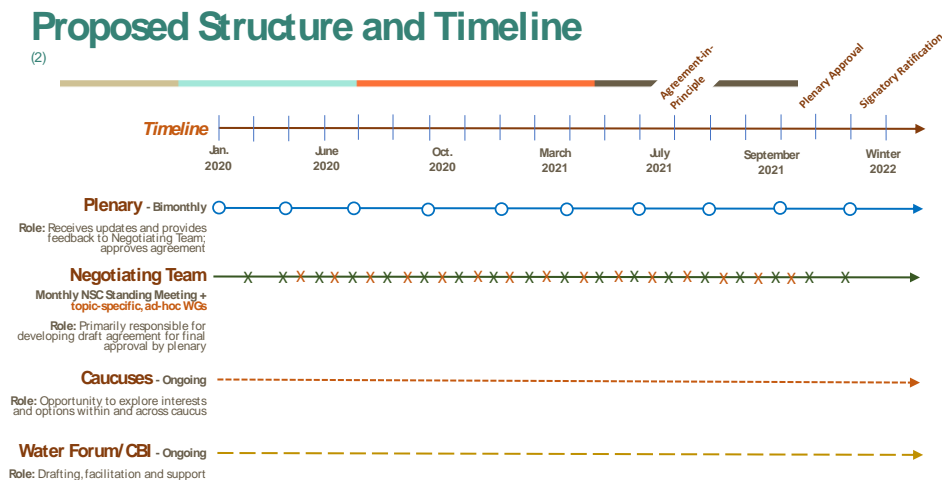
Proposed Structure and Timeline
(2)

Agreement-in-Principle
Plenary Approval
Signatory Ratification

Timeline

Jan. 2020
June 2020
Oct. 2020
March 2021
July 2021
September 2021
Winter 2022

Plenary - Bimonthly
Role: Receives updates and provides feedback to Negotiating Team; approves agreement

Negotiating Team
Monthly NSC Standing Meeting + topic-specific, ad-hoc WGs
Role: Primarily responsible for developing draft agreement for final approval by plenary

Caucuses - Ongoing
Role: Opportunity to explore interests and options within and across caucus

Water Forum/CBI - Ongoing
Role: Drafting, facilitation and support